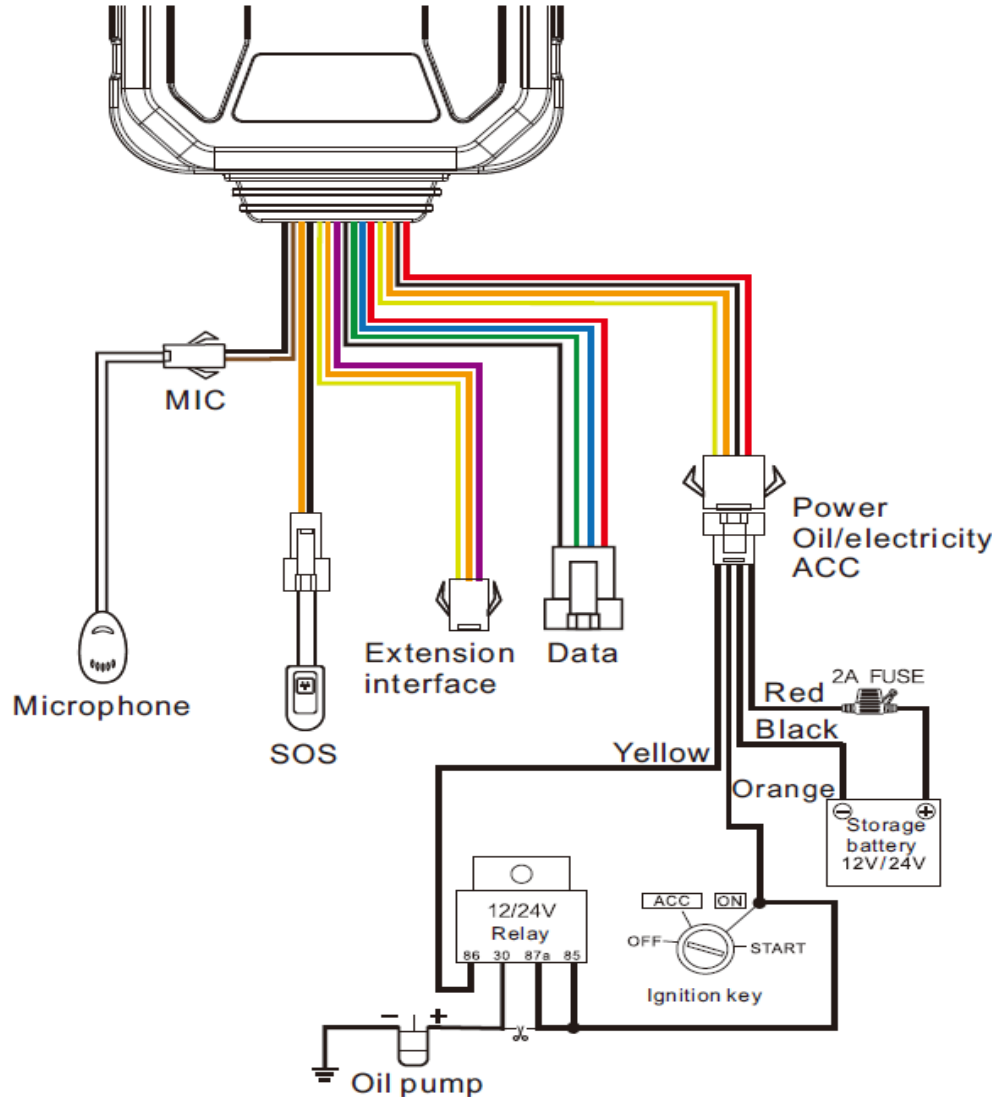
MIC

Microphone

SOS

Extension interface

Data

Power
Oil/electricity
ACC

2A FUSE
Red
Black
Yellow
Orange

Storage battery 12V/24V

12/24V
Relay
86 30 87a 85

ACC ON
OFF START
Ignition key

− +
Oil pump